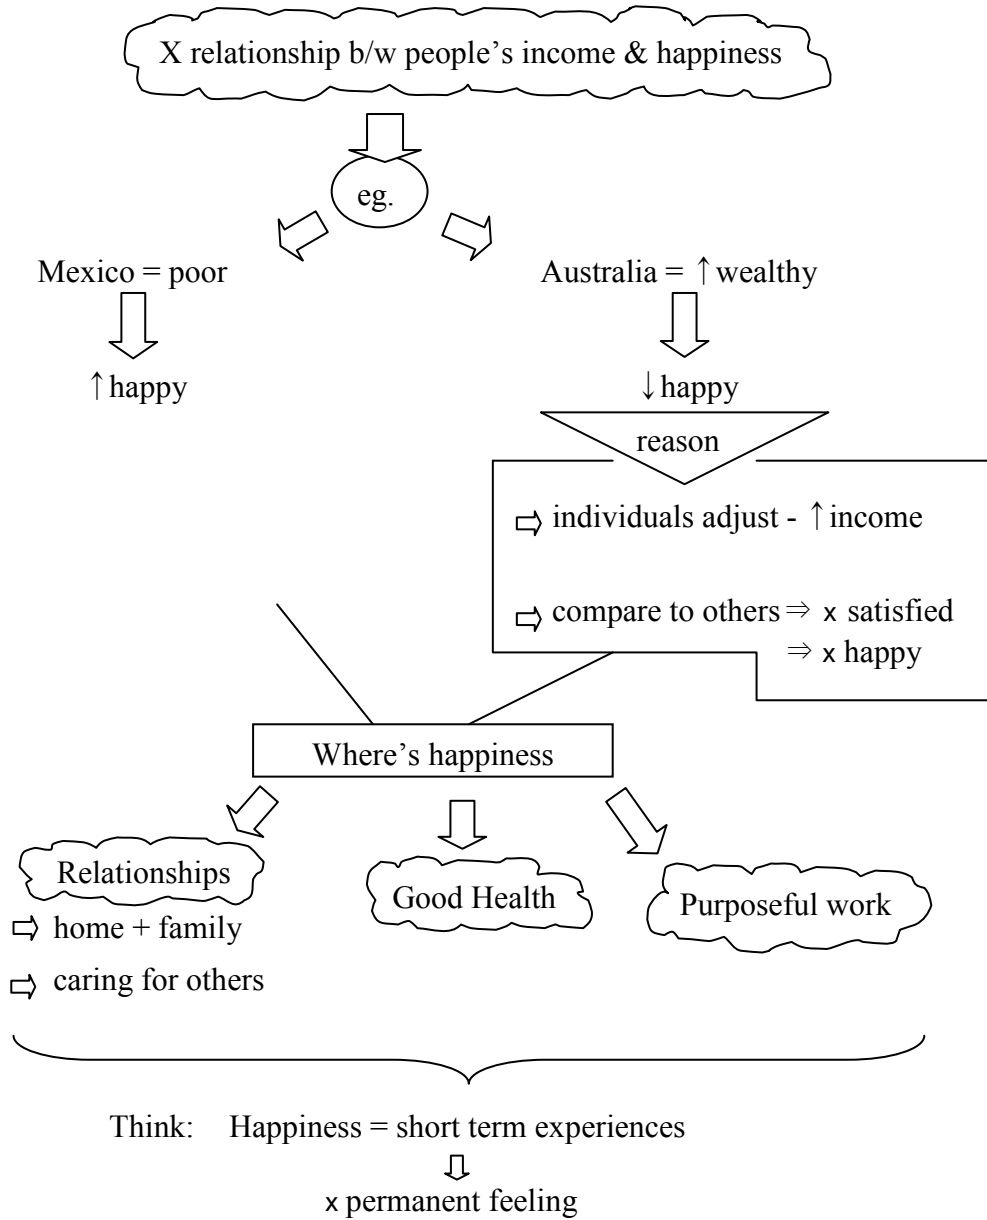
X relationship b/w people's income & happiness

eg.

Mexico = poor

$\uparrow$ happy

Australia = $\uparrow$ wealthy

$\downarrow$ happy

reason

$\Rightarrow$ individuals adjust - $\uparrow$ income

$\Rightarrow$ compare to others $\Rightarrow$ x satisfied
$\Rightarrow$ x happy

Where's happiness

Relationships
$\Rightarrow$ home + family
$\Rightarrow$ caring for others

Good Health

Purposeful work

Think: Happiness = short term experiences
$\Downarrow$
x permanent feeling